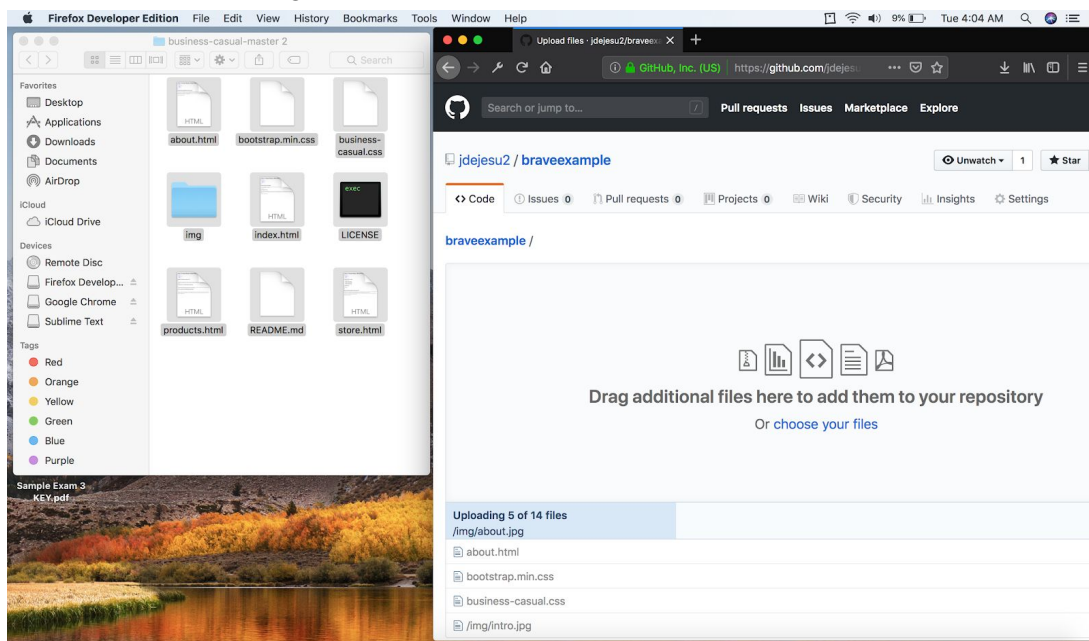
Firefox Developer Edition File Edit View History Bookmarks Tools Window Help

9% Tue 4:04 AM

business-casual-master 2

Search

Favorites
Desktop
Applications
Downloads
Documents
AirDrop
iCloud
iCloud Drive
Devices
Remote Disc
Firefox Develop...
Google Chrome
Sublime Text
Tags
Red
Orange
Yellow
Green
Blue
Purple

HTML
about.html
bootstrap.min.css
business-casual.css
img
HTML
index.html
exec
LICENSE
HTML
products.html
README.md
HTML
store.html

Sample Exam 3 KEY.pdf

Upload files · jdejesu2/bravee...

GitHub, Inc. (US) https://github.com/jdejesu

Search or jump to...

Pull requests Issues Marketplace Explore

jdejesu2 / braveexample

Unwatch 1 Star

Code Issues 0 Pull requests 0 Projects 0 Wiki Security Insights Settings

braveexample /

Drag additional files here to add them to your repository

Or choose your files

Uploading 5 of 14 files
/img/about.jpg

about.html
bootstrap.min.css
business-casual.css
/img/intro.jpg